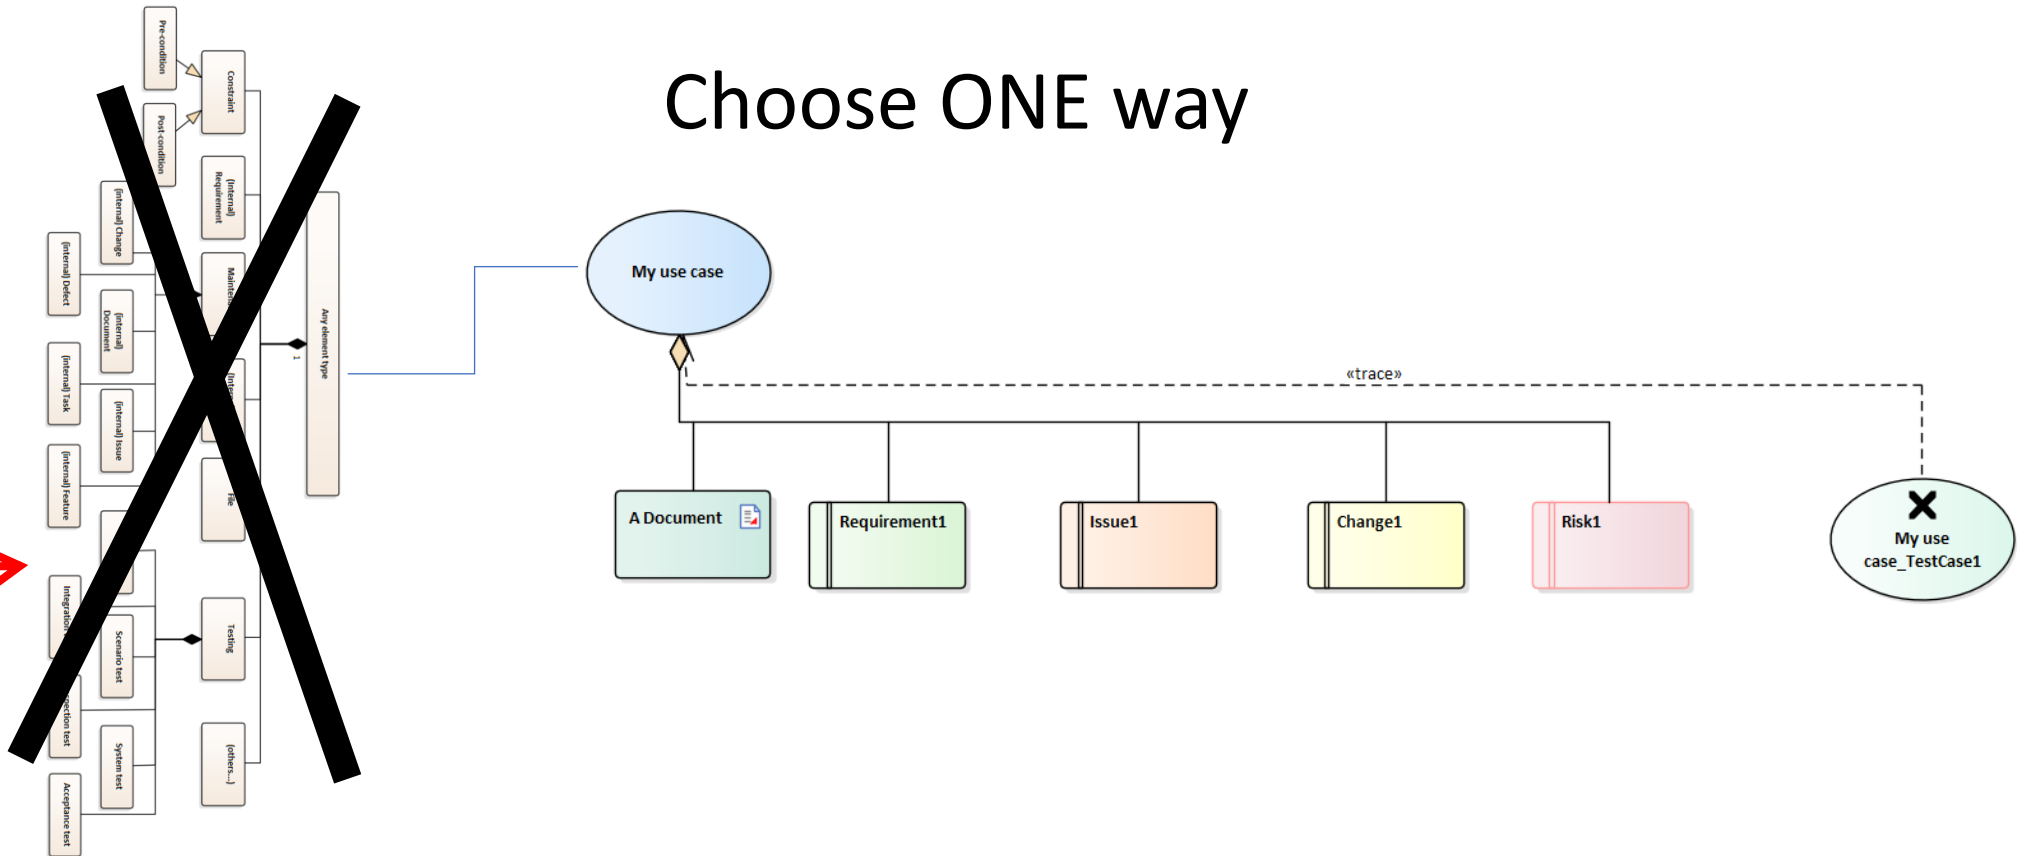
Pre-condition

Constraint

Post-condition

(internal) Requirement

(internal) Change

(internal) Defect

Mainte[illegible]

(internal) Document

Any element type

1

(inte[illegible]

(internal) Task

(internal) Issue

(internal) Feature

File

Integration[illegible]

Scenario test

Testing

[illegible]ection test

System test

(others...)

Acceptance test

Choose ONE way

My use case

«trace»

A Document

Requirement1

Issue1

Change1

Risk1

My use case_TestCase1